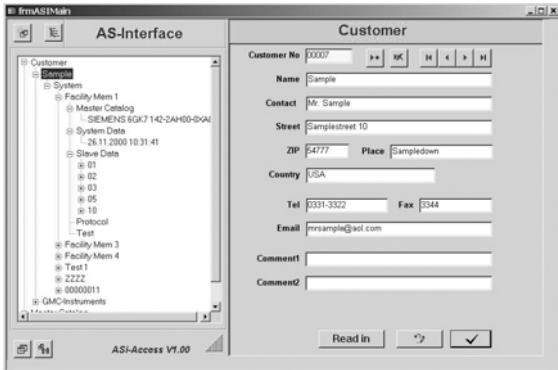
frmASIMain

AS-Interface

Customer
Sample
System
Facility Mem 1
Master Catalog
SIEMENS 6GK7 142-2AH00-0XA(
System Data
26.11.2000 10:31:41
Slave Data
01
02
03
05
10
Protocol
Test
Facility Mem 3
Facility Mem 4
Test 1
ZZZZ
00000011
GMC-Instruments

ASi-Access V1.00

Customer

Customer No 00007

Name Sample

Contact Mr. Sample

Street Samplestreet 10

ZIP 64777 Place Sampledown

Country USA

Tel 0331-3322 Fax 3344

Email mrsample@aol.com

Comment1

Comment2

Read in